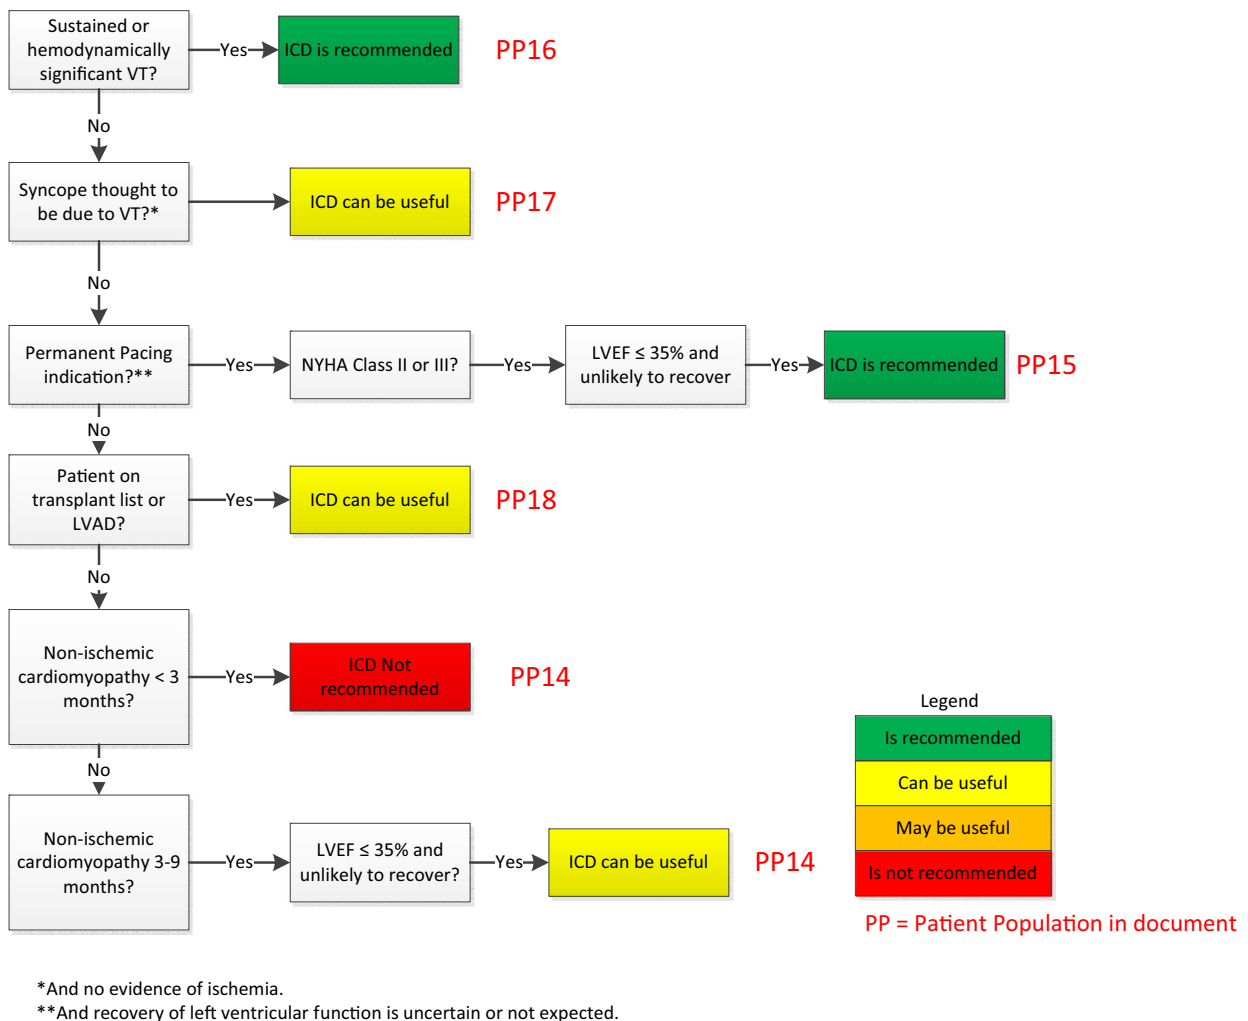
Sustained or hemodynamically significant VT?

Yes

ICD is recommended

PP16

No

Syncope thought to be due to VT?*

ICD can be useful

PP17

No

Permanent Pacing indication?**

Yes

NYHA Class II or III?

Yes

LVEF $\leq$ 35% and unlikely to recover

Yes

ICD is recommended

PP15

No

Patient on transplant list or LVAD?

Yes

ICD can be useful

PP18

No

Non-ischemic cardiomyopathy < 3 months?

Yes

ICD Not recommended

PP14

No

Non-ischemic cardiomyopathy 3-9 months?

Yes

LVEF $\leq$ 35% and unlikely to recover?

Yes

ICD can be useful

PP14

Legend

| Is recommended |
|---|
| Can be useful |
| May be useful |
| Is not recommended |

PP = Patient Population in document

*And no evidence of ischemia.
**And recovery of left ventricular function is uncertain or not expected.